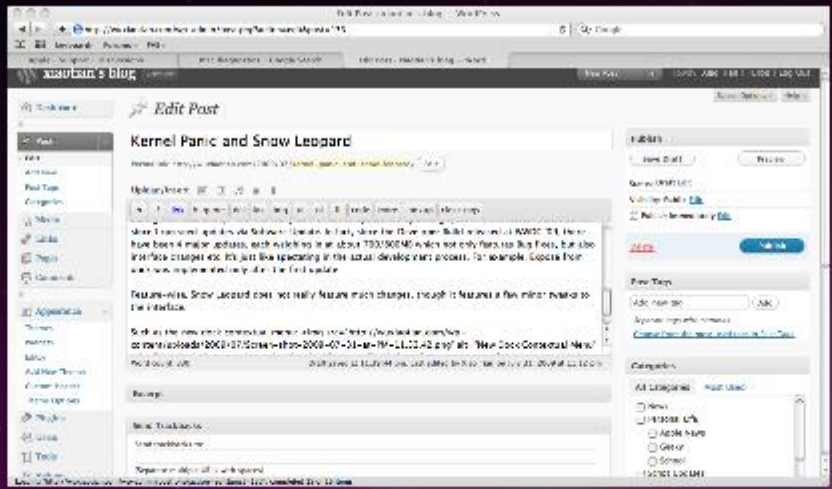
Edit Post ‹ xiaotan's blog — WordPress

xiaotan's blog

Edit Post

Kernel Panic and Snow Leopard

Dashboard

Posts

Edit

Add New

Post Tags

Categories

Media

Links

Pages

Comments

Appearance

Themes

Widgets

Editor

Add New Themes

Plugins

Users

Tools

Upload/Insert

Features-wise, Snow Leopard does not really feature much changes, though it features a few minor tweaks to the interface.

Excerpt

Send Trackbacks

Publish

Save Draft

Preview

Publish

Post Tags

Add

Categories

All Categories

Most Used

News

Personal Life

Apple News

Geeky

School

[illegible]